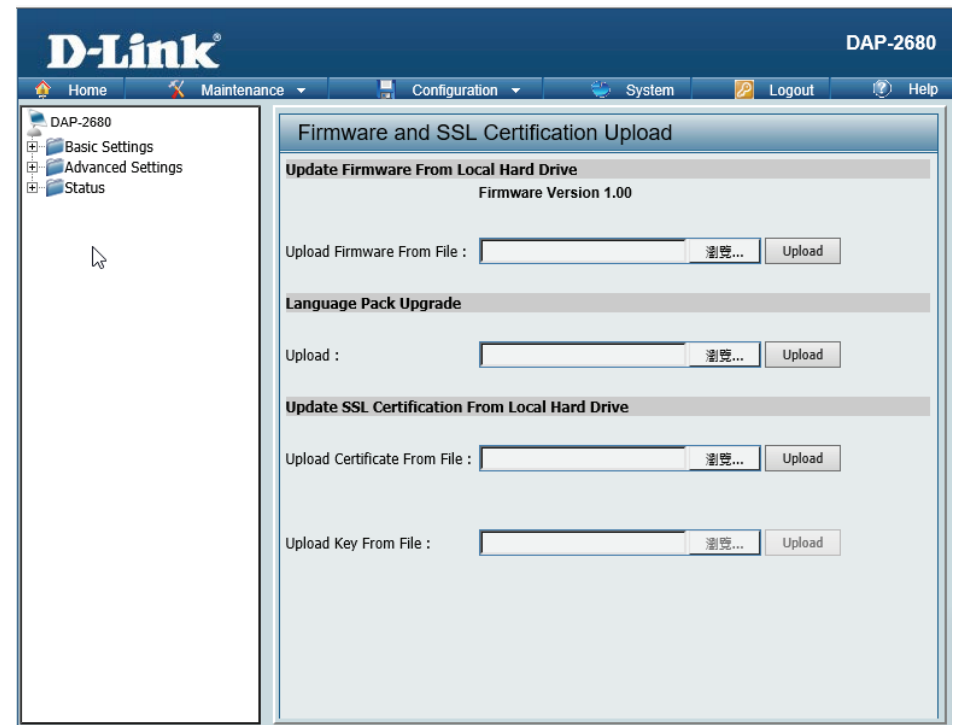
D-Link

DAP-2680

Home Maintenance Configuration System Logout Help

DAP-2680
Basic Settings
Advanced Settings
Status

Firmware and SSL Certification Upload

Update Firmware From Local Hard Drive

Firmware Version 1.00

Upload Firmware From File : 瀏覽... Upload

Language Pack Upgrade

Upload : 瀏覽... Upload

Update SSL Certification From Local Hard Drive

Upload Certificate From File : 瀏覽... Upload

Upload Key From File : 瀏覽... Upload